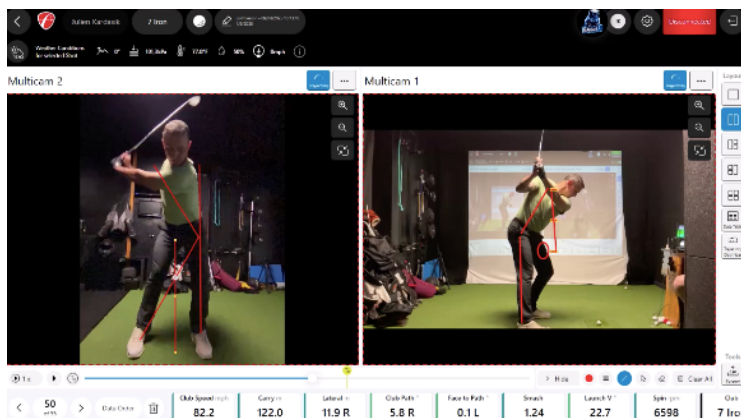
Julien Kandasik

7 Iron

Weather Conditions for selected Shot

Multicam 2

Multicam 1

Layout

1x

Hide

Clear All

50

Date Order

Club Speed mph
82.2

Carry m
122.0

Lateral m
11.9 R

Club Path °
5.8 R

Face to Path °
0.1 L

Smash
1.24

Launch V °
22.7

Spin rpm
6598

Club
7 Iro